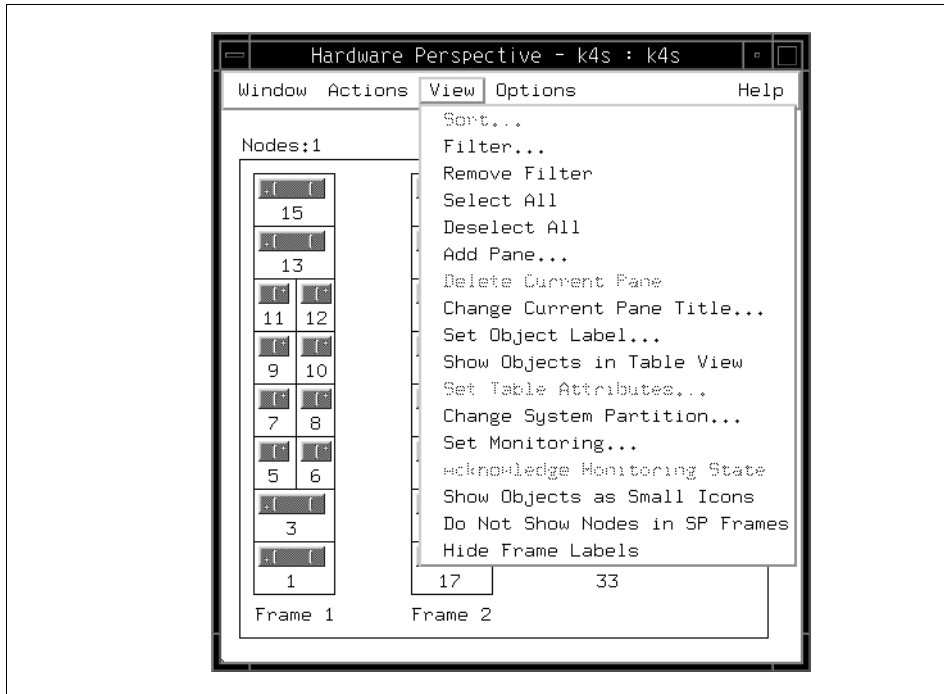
Hardware Perspective - k4s : k4s

Window Actions View Options Help

Nodes:1

Sort...
Filter...
Remove Filter
Select All
Deselect All
Add Pane...
Delete Current Pane
Change Current Pane Title...
Set Object Label...
Show Objects in Table View
Set Table Attributes...
Change System Partition...
Set Monitoring...
Acknowledge Monitoring State
Show Objects as Small Icons
Do Not Show Nodes in SP Frames
Hide Frame Labels

15
13
11 12
9 10
7 8
5 6
3
1
Frame 1

17
Frame 2

33